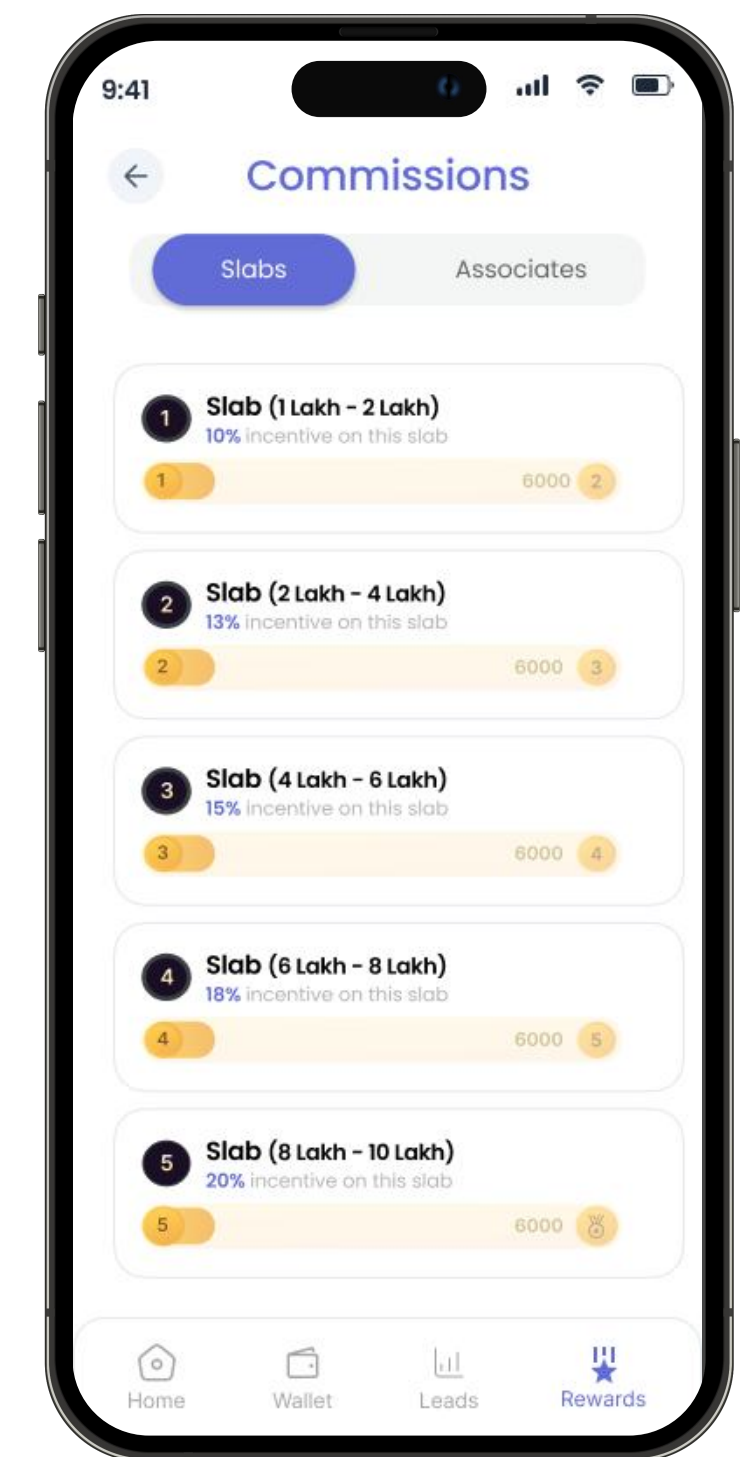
9:41

Commissions

Slabs

Associates

1
Slab (1 Lakh - 2 Lakh)
10% incentive on this slab
1
6000
2

2
Slab (2 Lakh - 4 Lakh)
13% incentive on this slab
2
6000
3

3
Slab (4 Lakh - 6 Lakh)
15% incentive on this slab
3
6000
4

4
Slab (6 Lakh - 8 Lakh)
18% incentive on this slab
4
6000
5

5
Slab (8 Lakh - 10 Lakh)
20% incentive on this slab
5
6000

Home
Wallet
Leads
Rewards